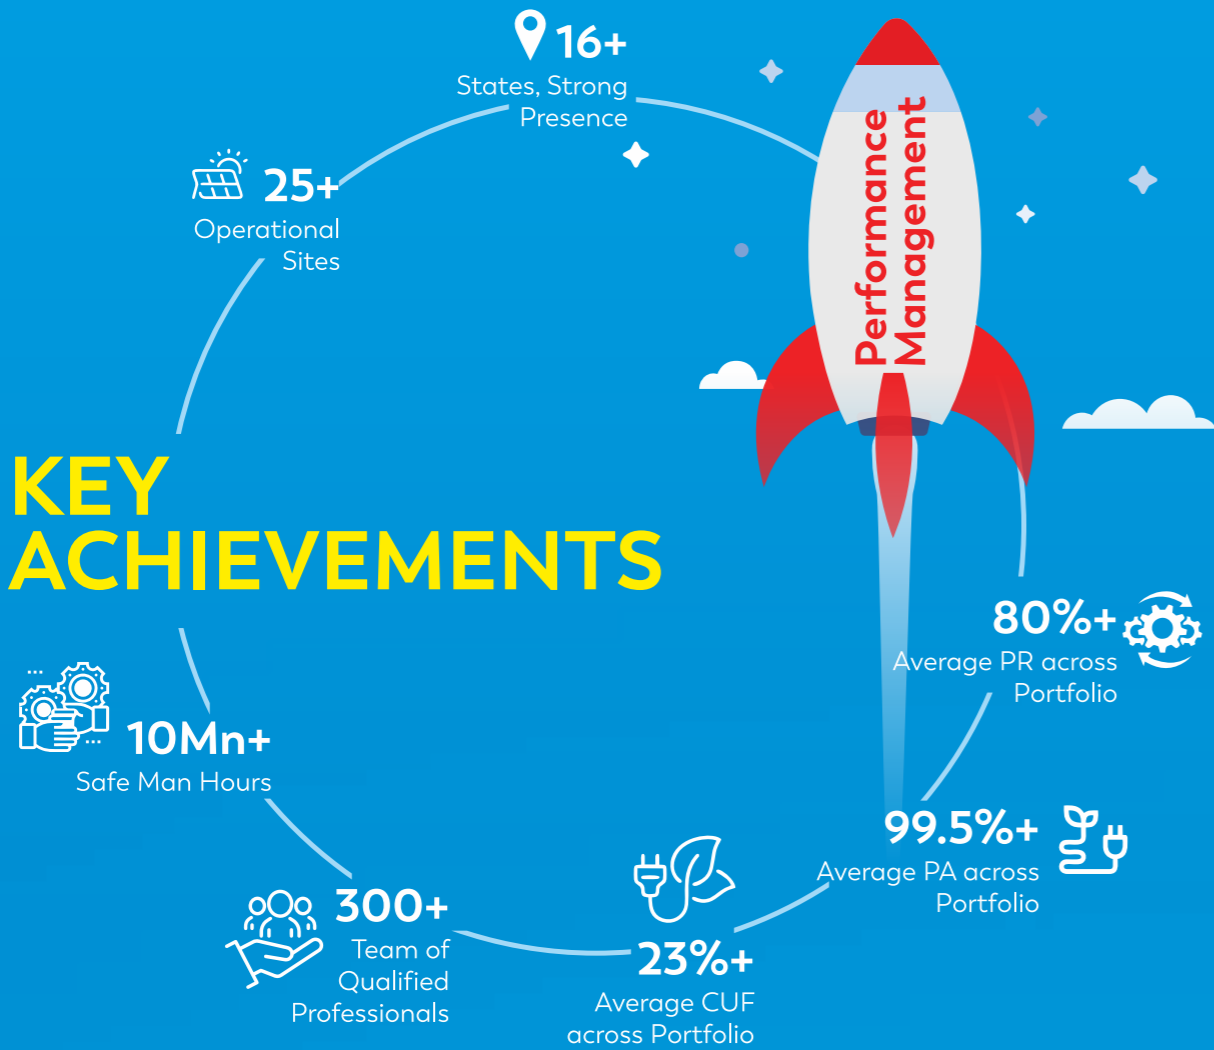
16+
States, Strong Presence

25+
Operational Sites

Performance Management

KEY ACHIEVEMENTS

80%+
Average PR across Portfolio

10Mn+
Safe Man Hours

99.5%+
Average PA across Portfolio

300+
Team of Qualified Professionals

23%+
Average CUF across Portfolio